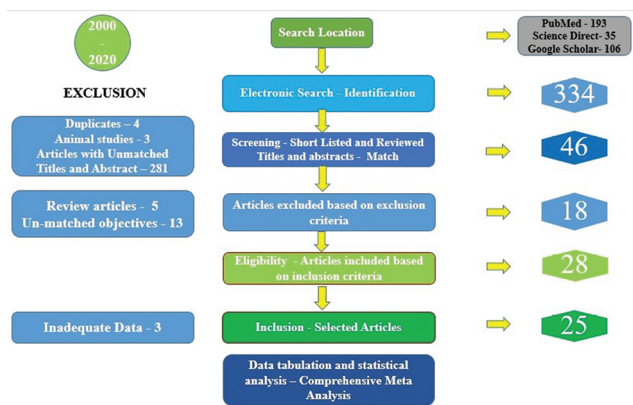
2000
-
2020

Search Location

PubMed - 193
Science Direct- 35
Google Scholar- 106

EXCLUSION

Electronic Search - Identification

334

Duplicates – 4
Animal studies - 3
Articles with Unmatched Titles and Abstract – 281

Screening - Short Listed and Reviewed Titles and abstracts - Match

46

Review articles - 5
Un-matched objectives - 13

Articles excluded based on exclusion criteria

18

Eligibility - Articles included based on inclusion criteria

28

Inadequate Data - 3

Inclusion - Selected Articles

25

Data tabulation and statistical analysis – Comprehensive Meta Analysis